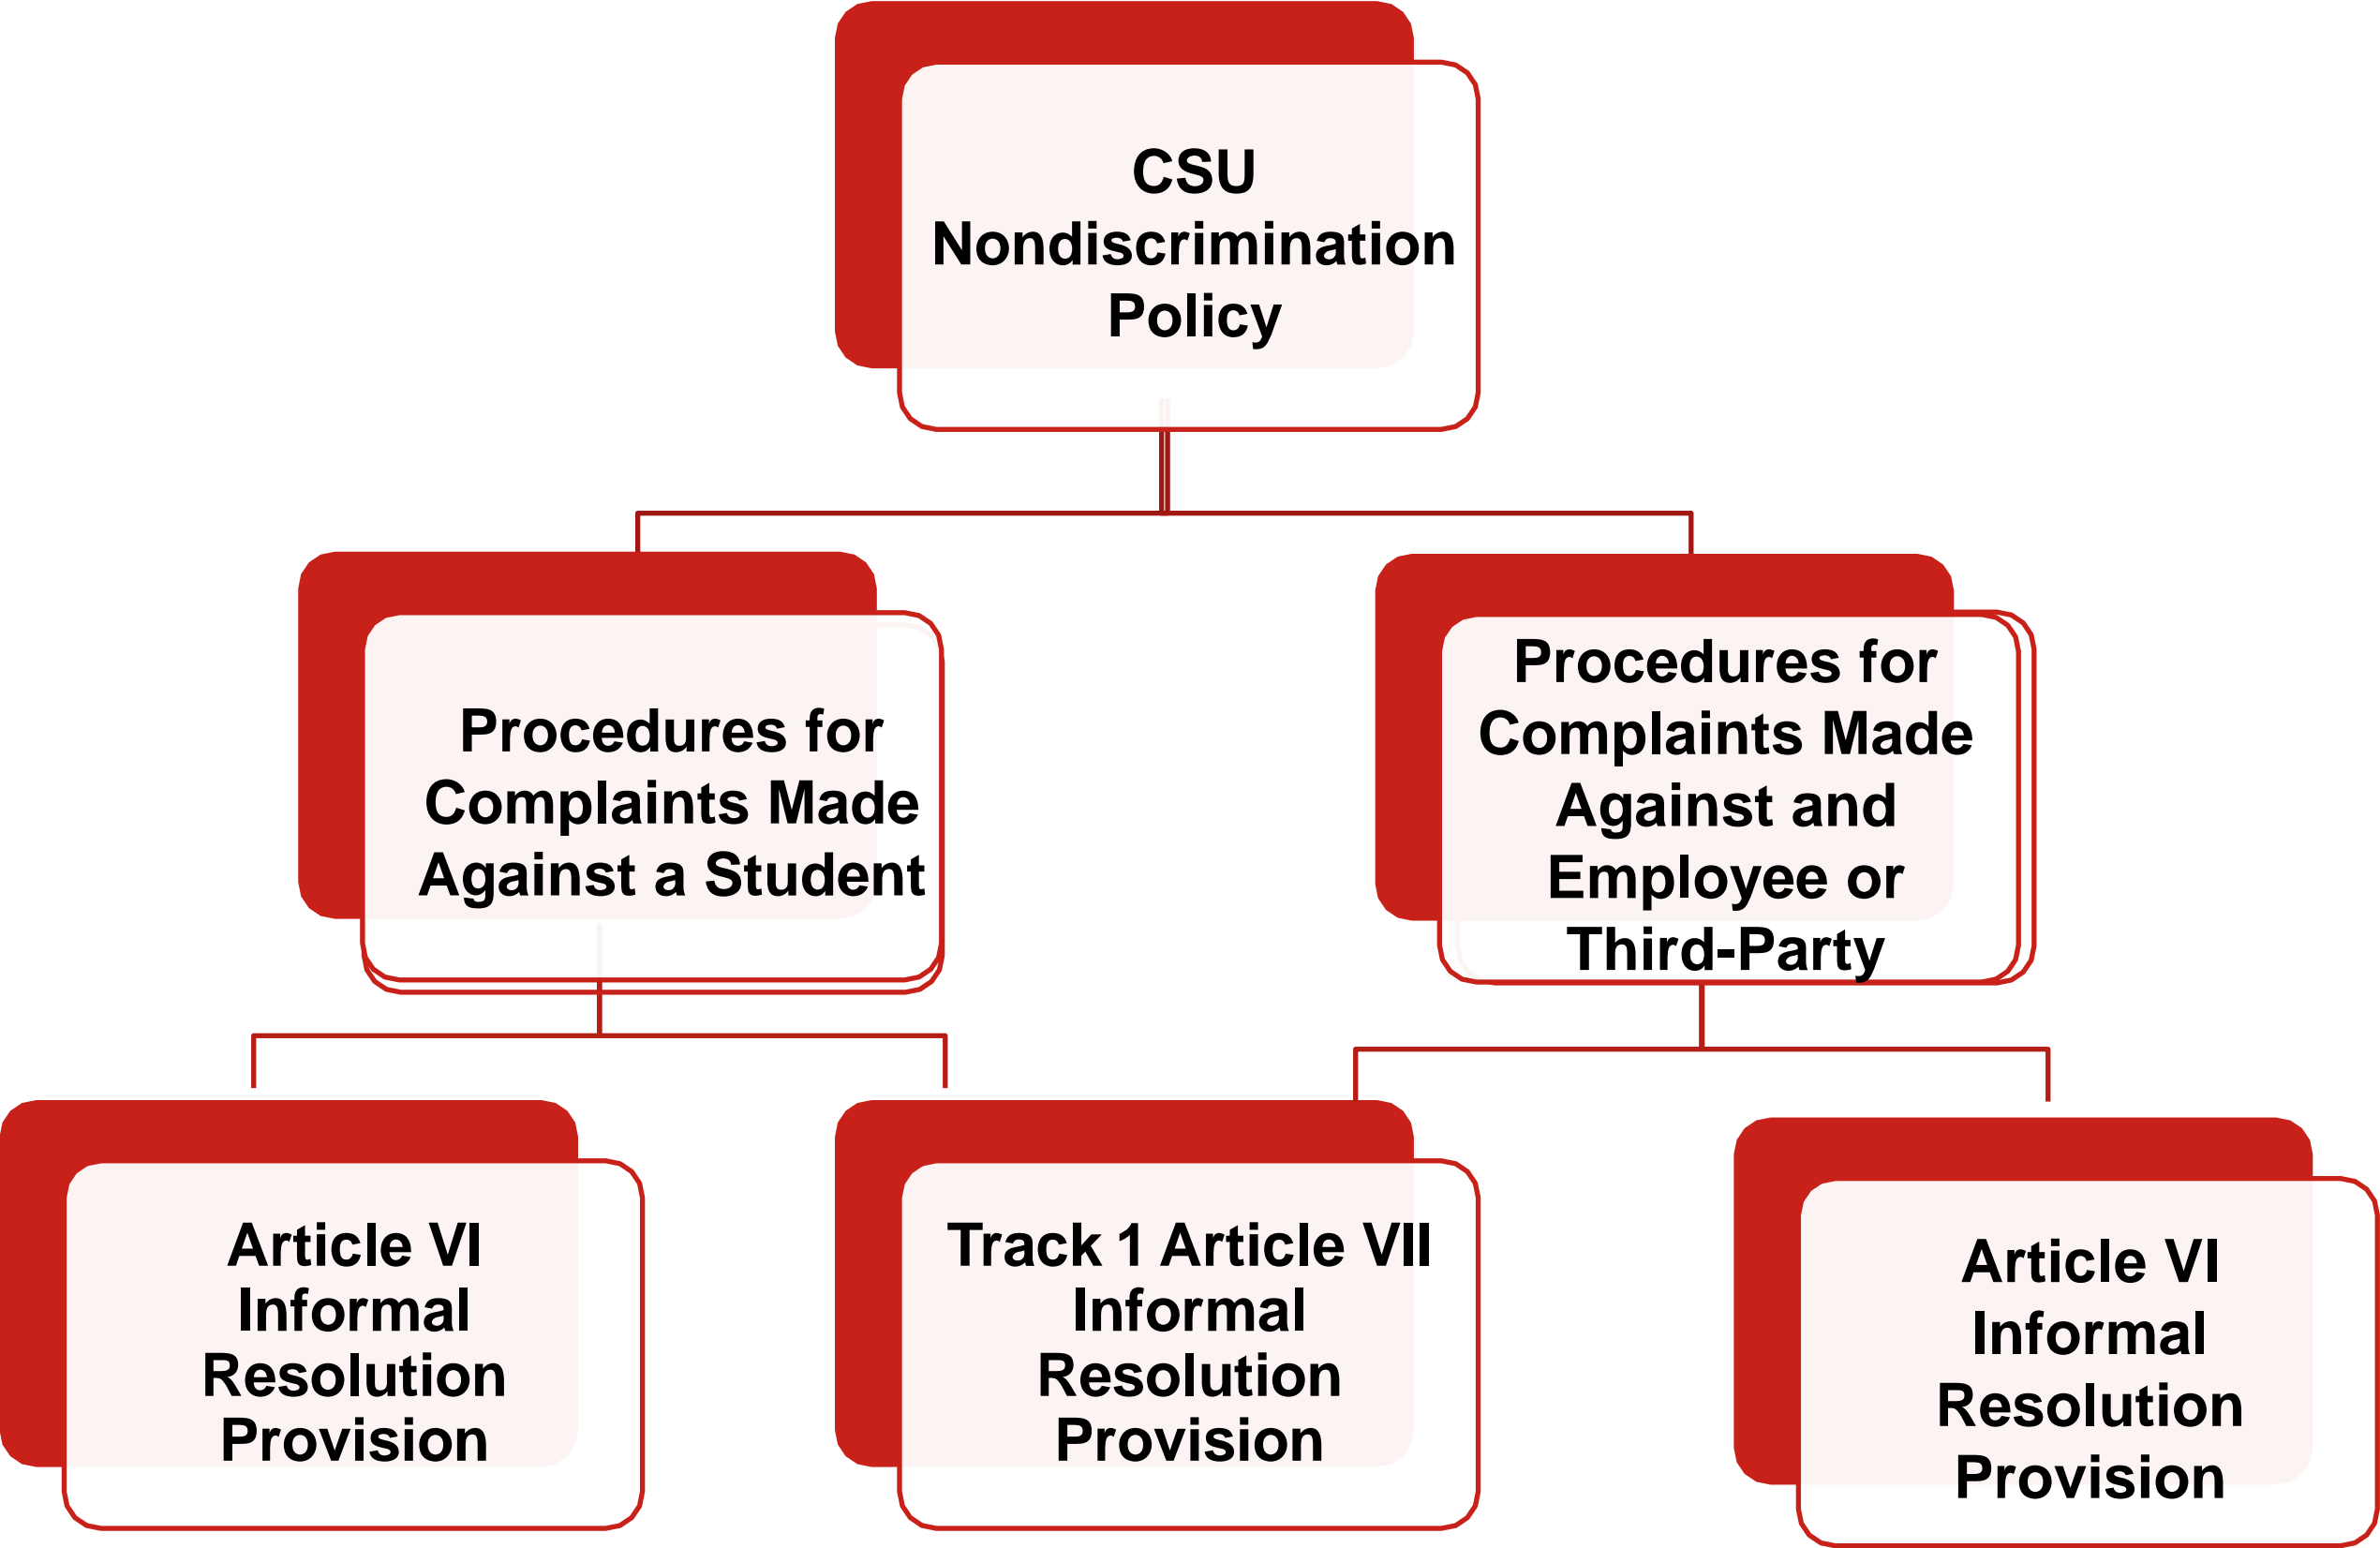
CSU Nondiscrimination Policy

Procedures for Complaints Made Against a Student

Procedures for Complaints Made Against and Employee or Third-Party

Article VI Informal Resolution Provision

Track 1 Article VII Informal Resolution Provision

Article VI Informal Resolution Provision